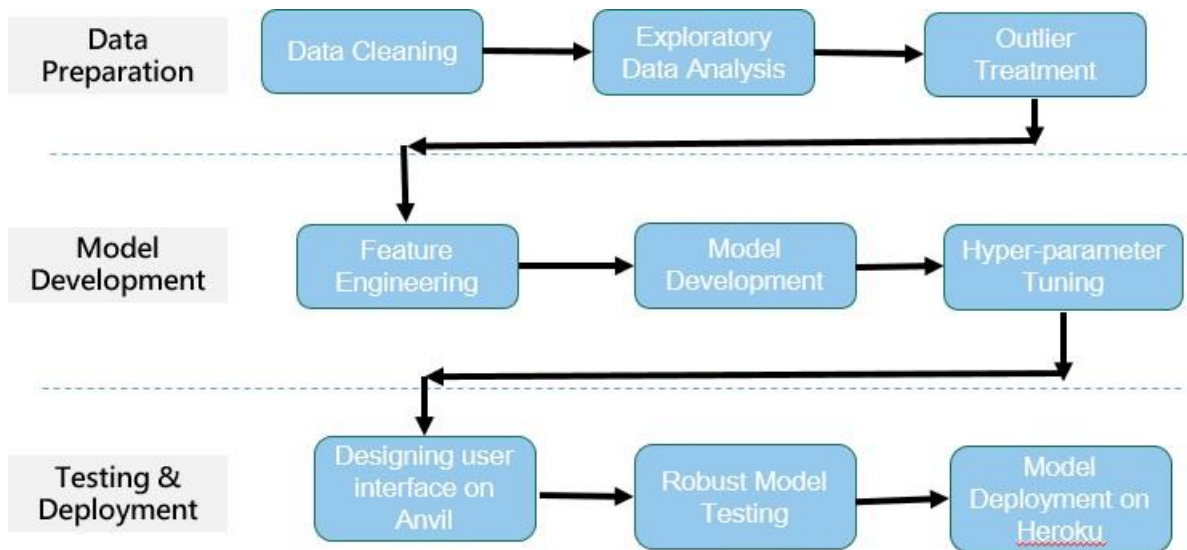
Data Preparation

Data Cleaning

Exploratory Data Analysis

Outlier Treatment

Model Development

Feature Engineering

Model Development

Hyper-parameter Tuning

Testing & Deployment

Designing user interface on Anvil

Robust Model Testing

Model Deployment on Heroku